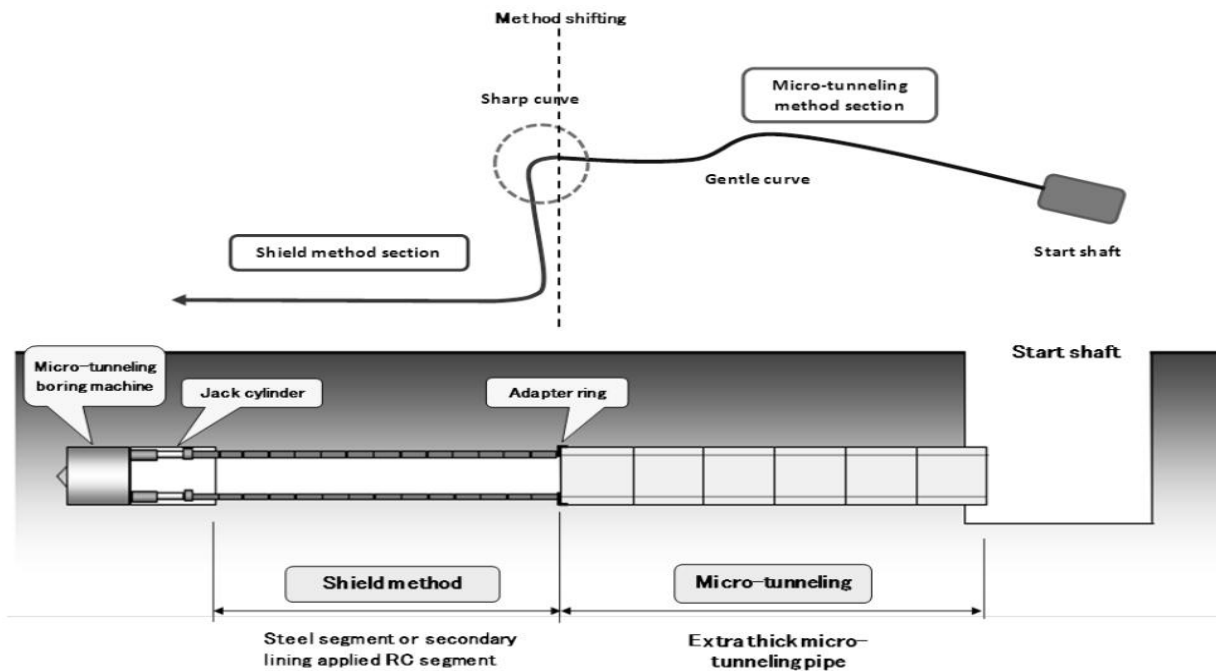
Method shifting

Sharp curve

Micro-tunneling method section

Gentle curve

Shield method section

Start shaft

Start shaft

Micro-tunneling boring machine

Jack cylinder

Adapter ring

Shield method

Micro-tunneling

Steel segment or secondary lining applied RC segment

Extra thick micro-tunneling pipe